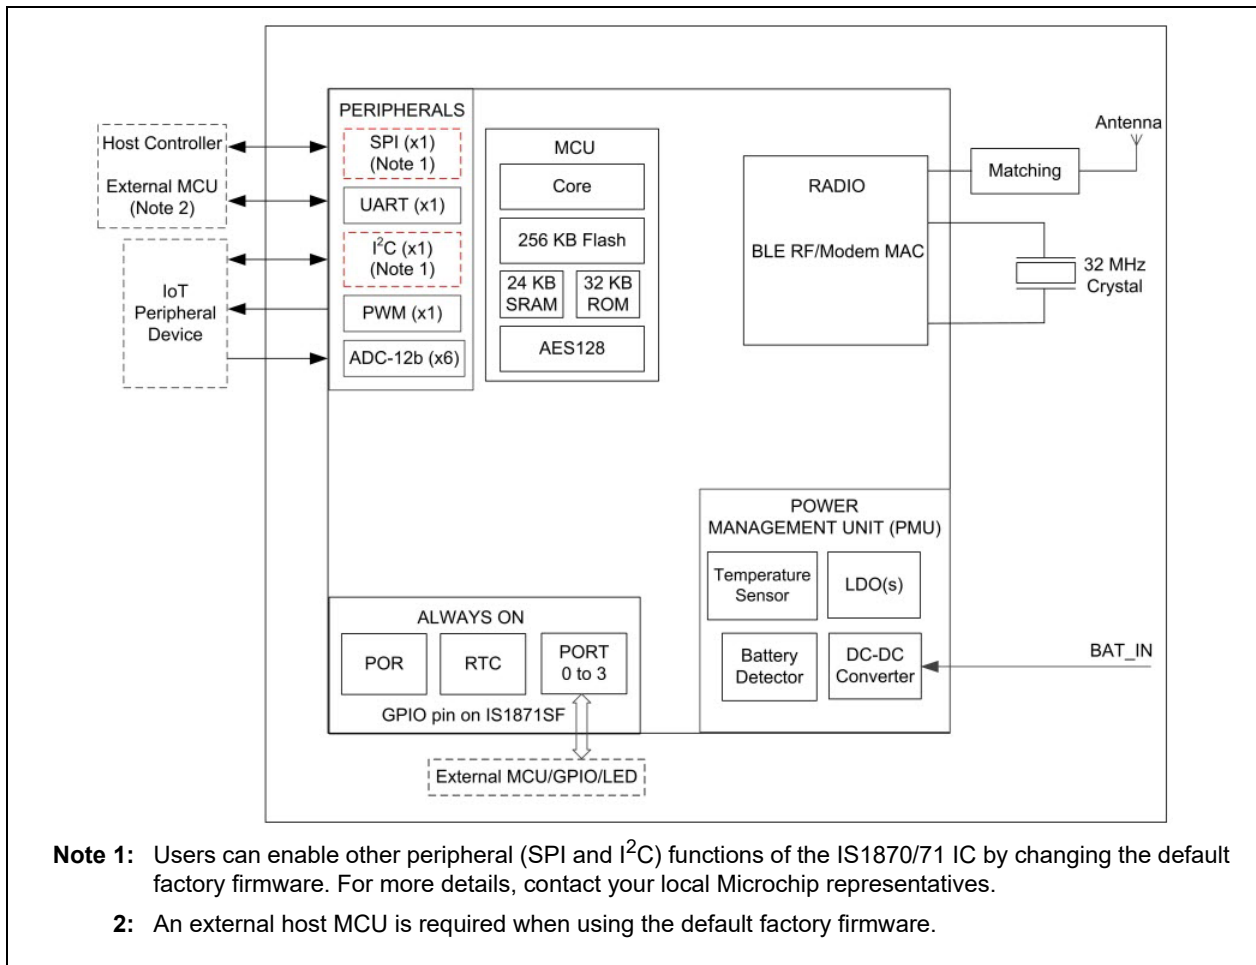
Host Controller

External MCU (Note 2)

IoT Peripheral Device

PERIPHERALS

SPI (x1) (Note 1)

UART (x1)

$I^2C$ (x1) (Note 1)

PWM (x1)

ADC-12b (x6)

MCU

Core

256 KB Flash

24 KB SRAM

32 KB ROM

AES128

RADIO

BLE RF/Modem MAC

Matching

Antenna

32 MHz Crystal

POWER MANAGEMENT UNIT (PMU)

Temperature Sensor

LDO(s)

Battery Detector

DC-DC Converter

BAT_IN

ALWAYS ON

POR

RTC

PORT 0 to 3

GPIO pin on IS1871SF

External MCU/GPIO/LED

Note 1: Users can enable other peripheral (SPI and $I^2C$) functions of the IS1870/71 IC by changing the default factory firmware. For more details, contact your local Microchip representatives.

2: An external host MCU is required when using the default factory firmware.